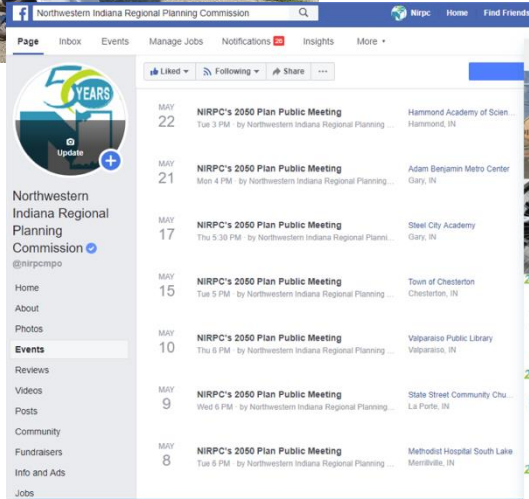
Northwestern Indiana Regional Planning Commission

Nirpc Home Find Friends

Page Inbox Events Manage Jobs Notifications 20 Insights More ▾

50 YEARS

Update

Northwestern Indiana Regional Planning Commission

@nirpcmpo

Home

About

Photos

Events

Reviews

Videos

Posts

Community

Fundraisers

Info and Ads

Jobs

Liked ▾ Following ▾ Share ···

MAY 22 NIRPC's 2050 Plan Public Meeting Tue 3 PM · by Northwestern Indiana Regional Planning ... Hammond Academy of Scien... Hammond, IN

MAY 21 NIRPC's 2050 Plan Public Meeting Mon 4 PM · by Northwestern Indiana Regional Planning ... Adam Benjamin Metro Center Gary, IN

MAY 17 NIRPC's 2050 Plan Public Meeting Thu 5:30 PM · by Northwestern Indiana Regional Planni... Steel City Academy Gary, IN

MAY 15 NIRPC's 2050 Plan Public Meeting Tue 5 PM · by Northwestern Indiana Regional Planning ... Town of Chesterton Chesterton, IN

MAY 10 NIRPC's 2050 Plan Public Meeting Thu 6 PM · by Northwestern Indiana Regional Planning ... Valparaiso Public Library Valparaiso, IN

MAY 9 NIRPC's 2050 Plan Public Meeting Wed 6 PM · by Northwestern Indiana Regional Planning ... State Street Community Chu... La Porte, IN

MAY 8 NIRPC's 2050 Plan Public Meeting Tue 6 PM · by Northwestern Indiana Regional Planning ... Methodist Hospital South Lake Merrillville, IN